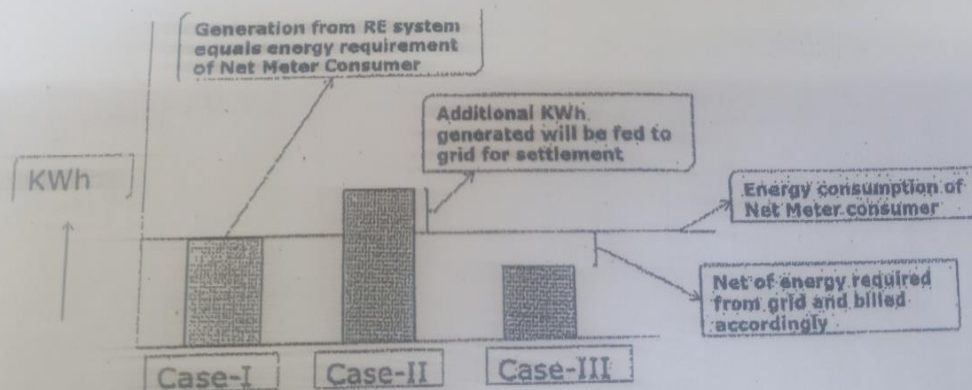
Generation from RE system equals energy requirement of Net Meter Consumer

Additional KWh generated will be fed to grid for settlement

KWh

Energy consumption of Net Meter consumer

Net of energy required from grid and billed accordingly

Case-I

Case-II

Case-III